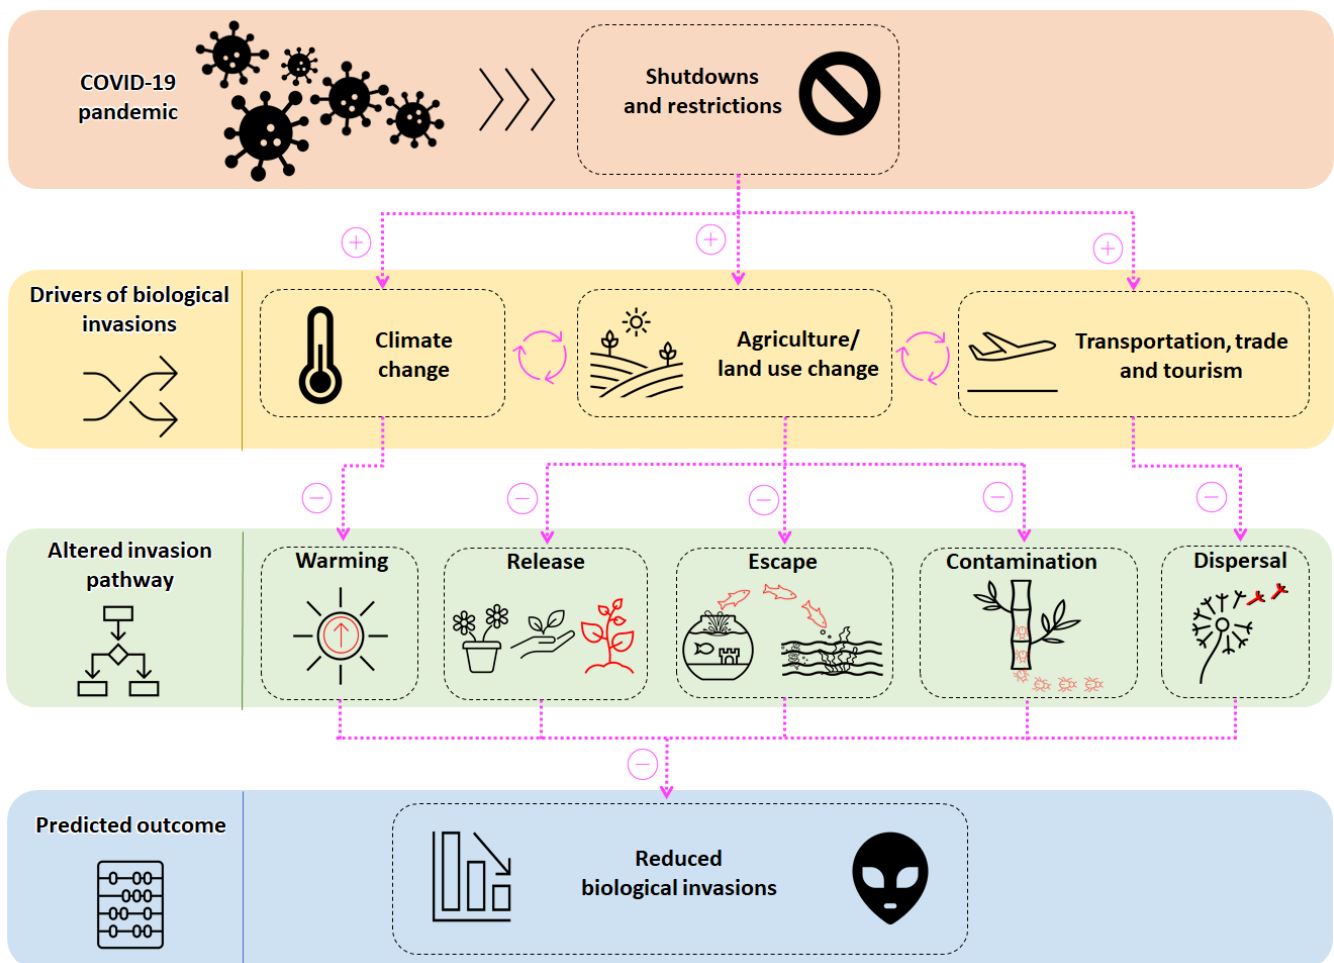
COVID-19 pandemic

Shutdowns and restrictions

+
+
+

Drivers of biological invasions

Climate change

Agriculture/ land use change

Transportation, trade and tourism

−
−
−
−
−

Altered invasion pathway

Warming

Release

Escape

Contamination

Dispersal

−

Predicted outcome

Reduced biological invasions